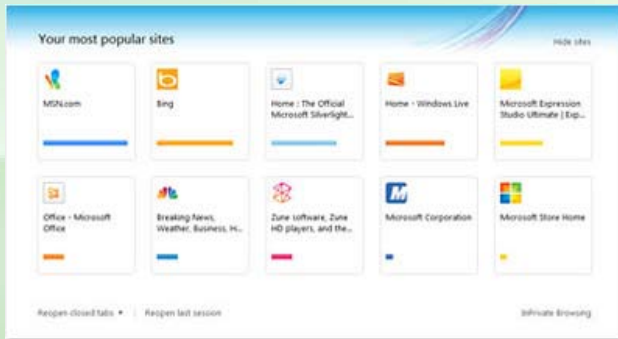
Your most popular sites

Hide sites

MSN.com

Bing

Home : The Official Microsoft Silverlight...

Home - Windows Live

Microsoft Expression Studio Ultimate | Exp...

Office - Microsoft Office

Breaking News, Weather, Business, H...

Zune software, Zune HD players, and the...

Microsoft Corporation

Microsoft Store Home

Reopen closed tabs ▾

Reopen last session

InPrivate Browsing